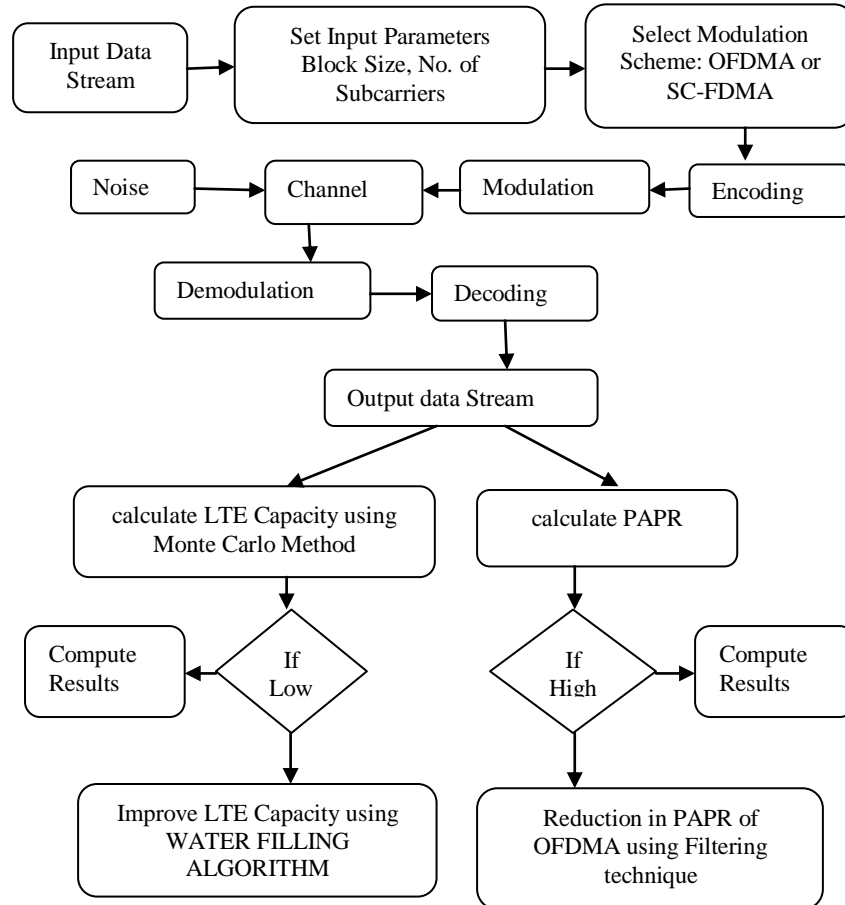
Input Data Stream

Set Input Parameters Block Size, No. of Subcarriers

Select Modulation Scheme: OFDMA or SC-FDMA

Encoding

Modulation

Channel

Noise

Demodulation

Decoding

Output data Stream

calculate LTE Capacity using Monte Carlo Method

calculate PAPR

Compute Results

If Low

If High

Compute Results

Improve LTE Capacity using WATER FILLING ALGORITHM

Reduction in PAPR of OFDMA using Filtering technique